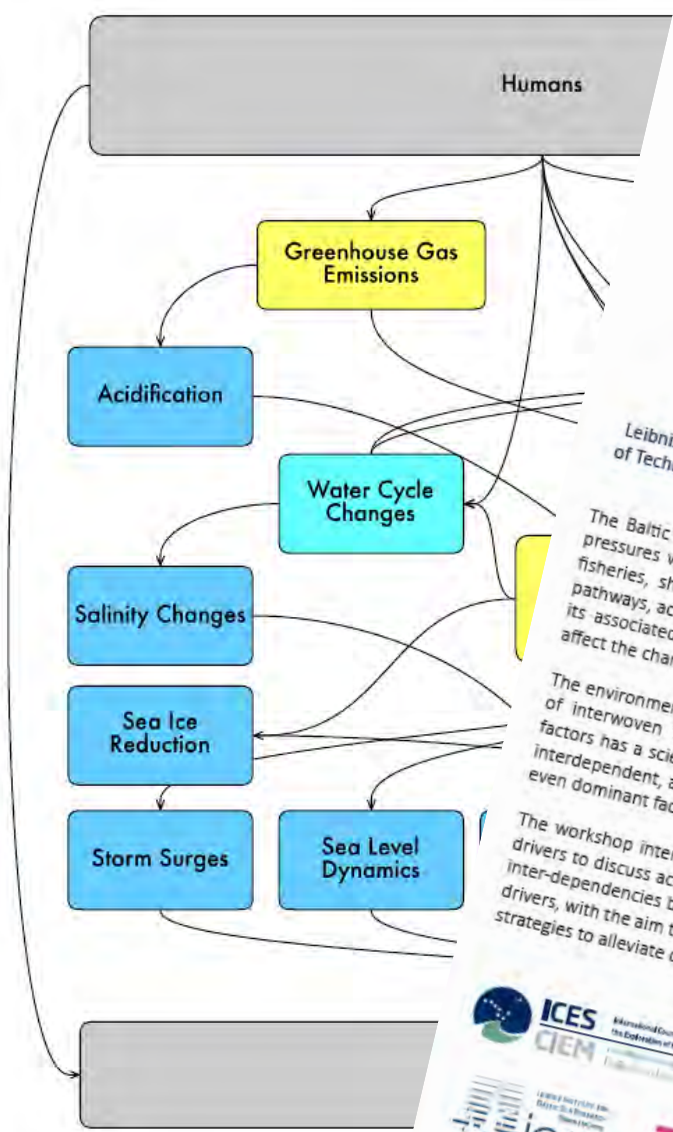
Humans

Greenhouse Gas Emissions

Acidification

Water Cycle Changes

Salinity Changes

Sea Ice Reduction

Storm Surges

Sea Level Dynamics

Leibni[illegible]
of Tech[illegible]

The Baltic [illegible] pressures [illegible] fisheries, sh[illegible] pathways, ac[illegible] its associated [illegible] affect the char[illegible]

The environmen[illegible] of interwoven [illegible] factors has a scie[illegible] interdependent, a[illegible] even dominant fac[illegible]

The workshop inter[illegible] drivers to discuss ac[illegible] inter-dependencies b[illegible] drivers, with the aim t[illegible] strategies to alleviate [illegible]

ICES
CIEM